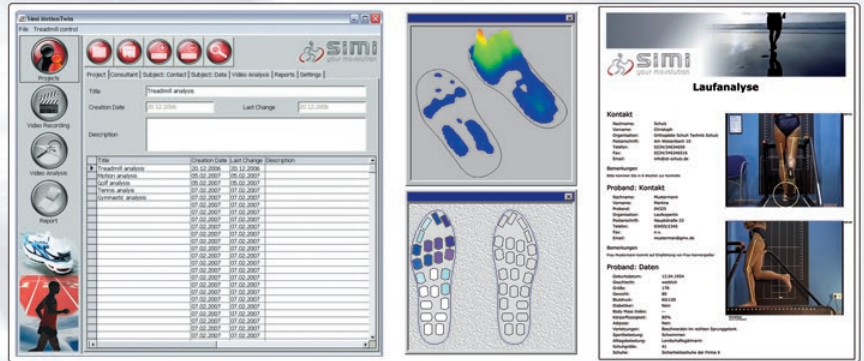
Simi MotionTwin
File Treadmill control

Projects
Video Recording
Video Analysis
Report

simi your movolution

Project | Consultant | Subject: Contact | Subject: Data | Video Analysis | Reports | Settings

Title Treadmill analysis
Creation Date 20.12.2006 Last Change 20.12.2006
Description

| Title | Creation Date | Last Change | Description |
|---|---|---|---|
| Treadmill analysis | 20.12.2006 | 20.12.2006 | |
| Motion analysis | 05.02.2007 | 05.02.2007 | |
| Golf analysis | 05.02.2007 | 05.02.2007 | |
| Tennis analysis | 07.02.2007 | 07.02.2007 | |
| Gymnastic analysis | 07.02.2007 | 07.02.2007 | |
| | 07.02.2007 | 07.02.2007 | |
| | 07.02.2007 | 07.02.2007 | |
| | 07.02.2007 | 07.02.2007 | |
| | 07.02.2007 | 07.02.2007 | |
| | 07.02.2007 | 07.02.2007 | |
| | 07.02.2007 | 07.02.2007 | |
| | 07.02.2007 | 07.02.2007 | |
| | 07.02.2007 | 07.02.2007 | |
| | 07.02.2007 | 07.02.2007 | |
| | 07.02.2007 | 07.02.2007 | |
| | 07.02.2007 | 07.02.2007 | |
| | 07.02.2007 | 07.02.2007 | |
| | 07.02.2007 | 07.02.2007 | |
| | 07.02.2007 | 07.02.2007 | |
| | 07.02.2007 | 07.02.2007 | |
| | 07.02.2007 | 07.02.2007 | |
| | 07.02.2007 | 07.02.2007 | |
| | 07.02.2007 | 07.02.2007 | |
| | 07.02.2007 | 07.02.2007 | |

simi your movolution

Laufanalyse

Kontakt
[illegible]

Bemerkungen
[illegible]

Proband: Kontakt
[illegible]

Bemerkungen
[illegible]

Proband: Daten
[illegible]